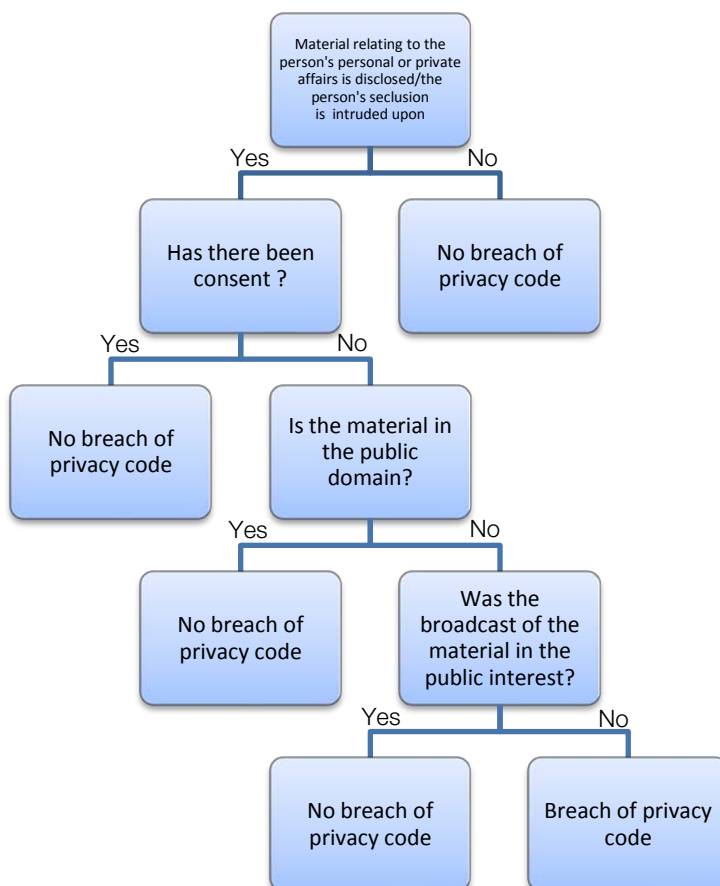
Material relating to the person's personal or private affairs is disclosed/the person's seclusion is intruded upon

Yes

No

Has there been consent ?

No breach of privacy code

Yes

No

No breach of privacy code

Is the material in the public domain?

Yes

No

No breach of privacy code

Was the broadcast of the material in the public interest?

Yes

No

No breach of privacy code

Breach of privacy code